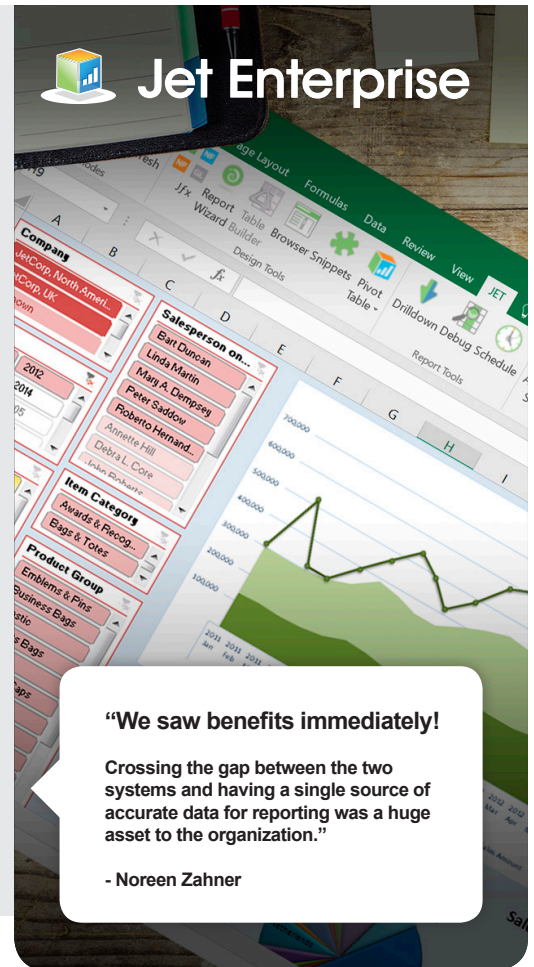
Jet Enterprise

esh
Page Layout
Formulas
Data
Review
View
JET
Report Wizard
Table Builder
Browser
Snippets
Pivot Table
Drilldown
Debug
Schedule
Design Tools
Report Tools

A
B
C
D
E
F
G
H
I

Company
JetCorp, North Ameri...
JetCorp, UK
own

2012
2014
05

Salesperson on...
Bart Duncan
Linda Martin
Mary A. Dempsey
Peter Saddow
Roberto Hernand...
Annette Hill
Debra L. Core
John Roberts

Item Category
Awards & Recog...
Bags & Totes

Product Group
Emblems & Pins
Business Bags
astic
s Bags
aps

700,000
600,000
500,000
400,000
300,000
200,000
100,000

2011 Jan
2011 Feb

“We saw benefits immediately!

Crossing the gap between the two systems and having a single source of accurate data for reporting was a huge asset to the organization.”

- Noreen Zahner